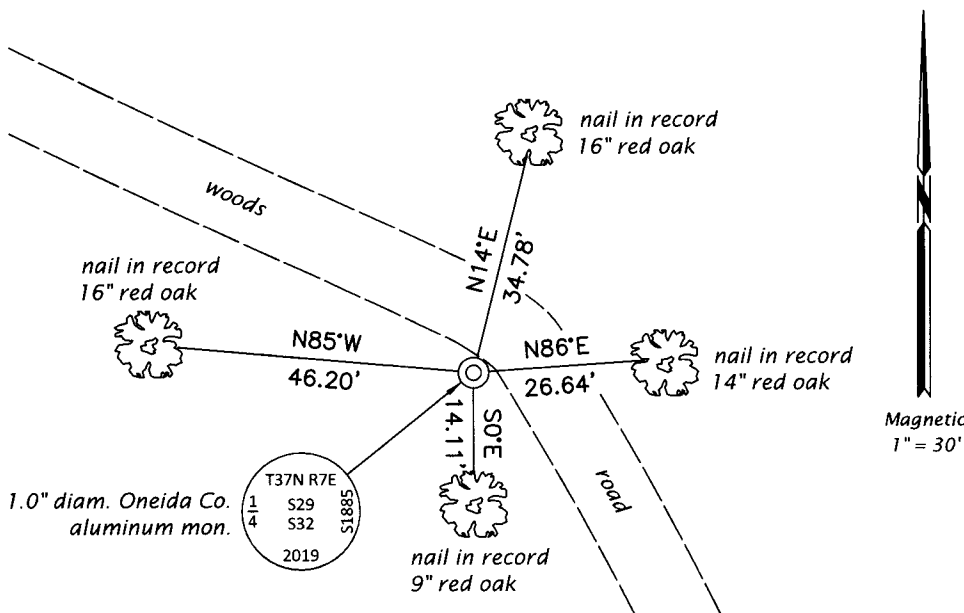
woods

nail in record
16" red oak

N14°E
34.78'

nail in record
16" red oak

N85°W
46.20'

N86°E
26.64'

nail in record
14" red oak

S0°E
14.11'

road

1.0" diam. Oneida Co.
aluminum mon.

T37N R7E
$\frac{1}{4}$
S29
S32
S1885
2019

nail in record
9" red oak

Magnetic
1" = 30'